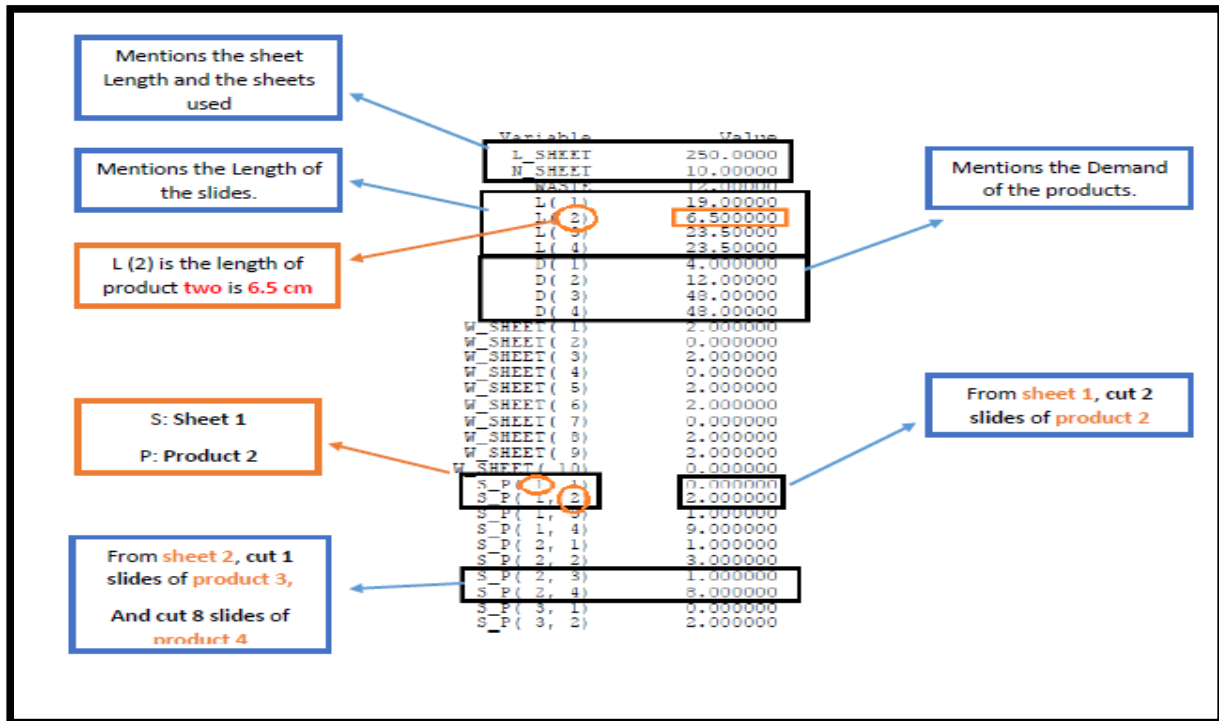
Mentions the sheet Length and the sheets used

Mentions the Length of the slides.

L (2) is the length of product two is 6.5 cm

Mentions the Demand of the products.

| Variable | Value |
|---|---|
| L_SHEET | 250.0000 |
| N_SHEET | 10.00000 |
| WASTE | 12.00000 |
| L( 1) | 19.00000 |
| L( 2) | 6.500000 |
| L( 3) | 23.50000 |
| L( 4) | 23.50000 |
| D( 1) | 4.000000 |
| D( 2) | 12.00000 |
| D( 3) | 48.00000 |
| D( 4) | 48.00000 |
| W_SHEET( 1) | 2.000000 |
| W_SHEET( 2) | 0.000000 |
| W_SHEET( 3) | 2.000000 |
| W_SHEET( 4) | 0.000000 |
| W_SHEET( 5) | 2.000000 |
| W_SHEET( 6) | 2.000000 |
| W_SHEET( 7) | 0.000000 |
| W_SHEET( 8) | 2.000000 |
| W_SHEET( 9) | 2.000000 |
| W_SHEET( 10) | 0.000000 |
| S_P( 1, 1) | 0.000000 |
| S_P( 1, 2) | 2.000000 |
| S_P( 1, 3) | 1.000000 |
| S_P( 1, 4) | 9.000000 |
| S_P( 2, 1) | 1.000000 |
| S_P( 2, 2) | 3.000000 |
| S_P( 2, 3) | 1.000000 |
| S_P( 2, 4) | 8.000000 |
| S_P( 3, 1) | 0.000000 |
| S_P( 3, 2) | 2.000000 |

From sheet 1, cut 2 slides of product 2

S: Sheet 1

P: Product 2

From sheet 2, cut 1 slides of product 3,

And cut 8 slides of product 4